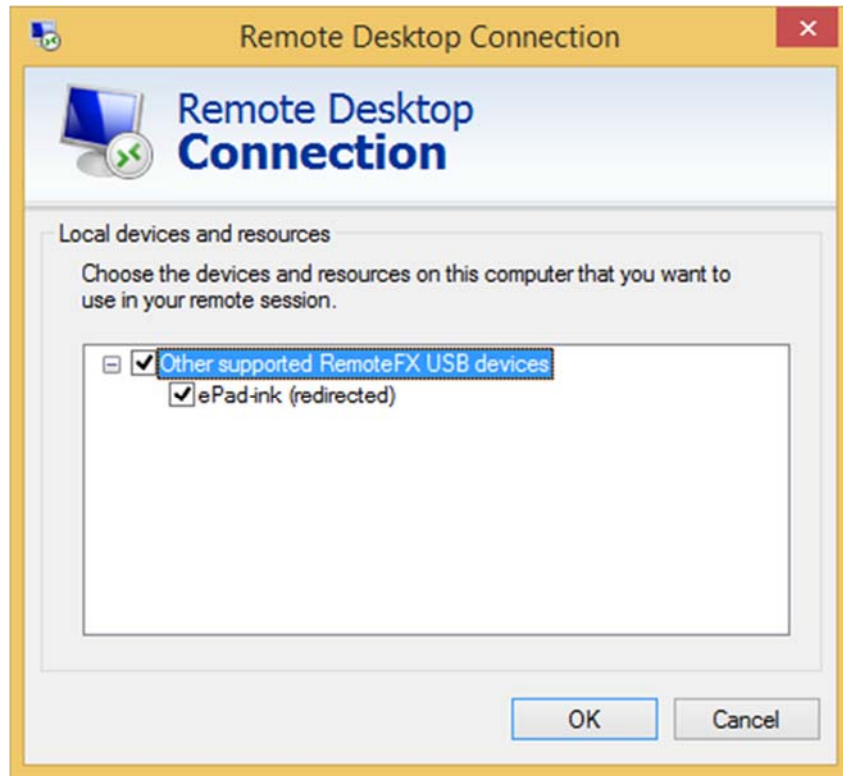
Remote Desktop Connection

Remote Desktop
Connection

Local devices and resources

Choose the devices and resources on this computer that you want to use in your remote session.

Other supported RemoteFX USB devices
ePad-ink (redirected)

OK
Cancel